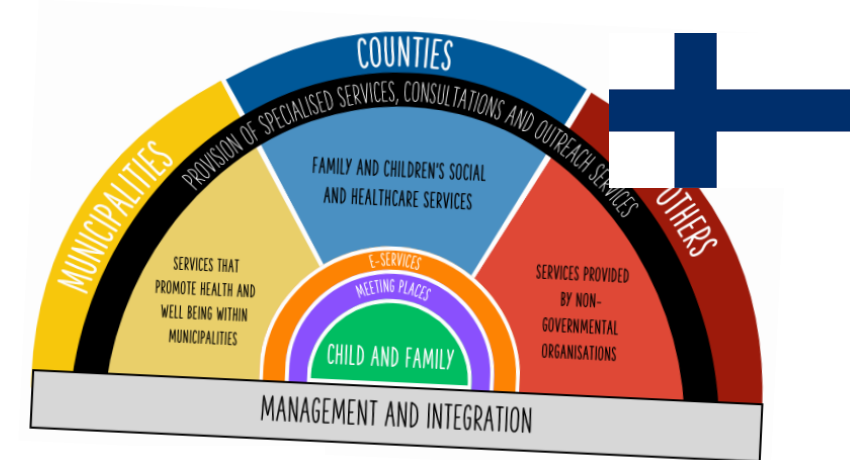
COUNTIES

MUNICIPALITIES

OTHERS

PROVISION OF SPECIALISED SERVICES, CONSULTATIONS AND OUTREACH SERVICES

FAMILY AND CHILDREN'S SOCIAL AND HEALTHCARE SERVICES

SERVICES THAT PROMOTE HEALTH AND WELL BEING WITHIN MUNICIPALITIES

SERVICES PROVIDED BY NON-GOVERNMENTAL ORGANISATIONS

E-SERVICES

MEETING PLACES

CHILD AND FAMILY

MANAGEMENT AND INTEGRATION